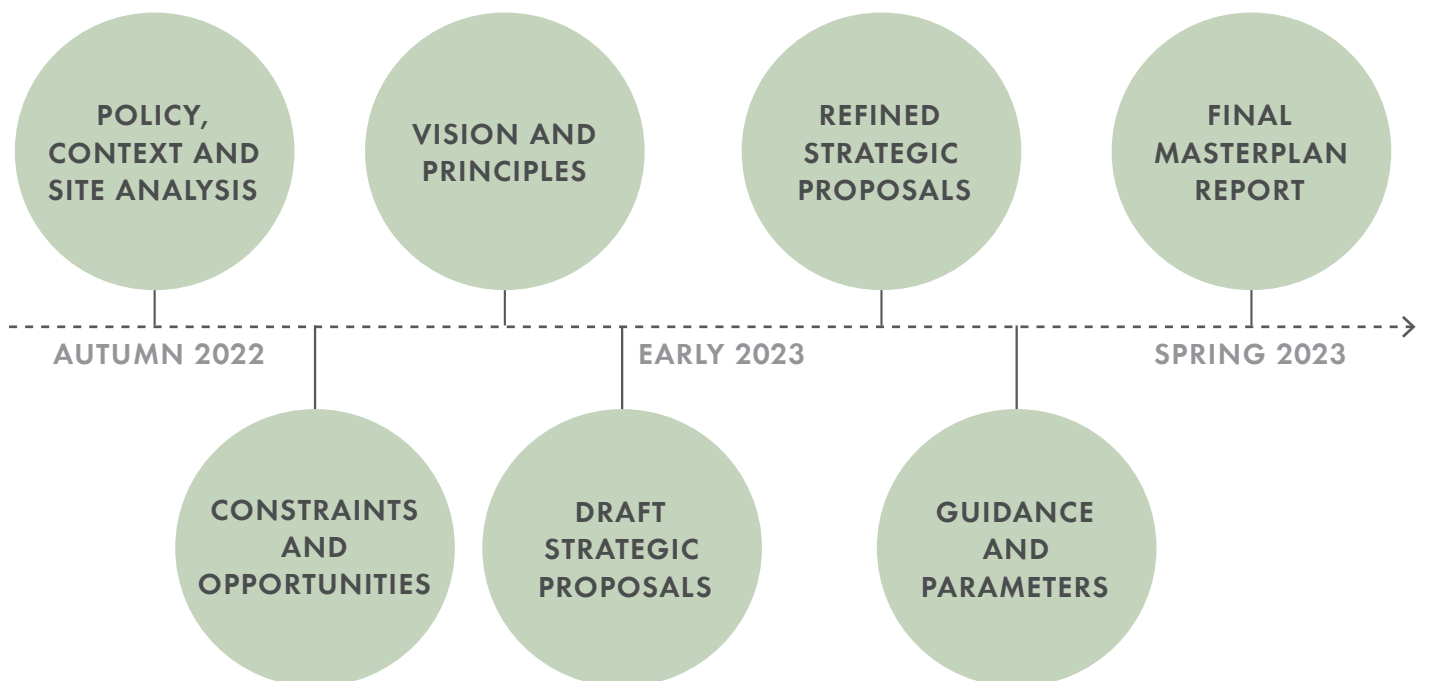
POLICY, CONTEXT AND SITE ANALYSIS

VISION AND PRINCIPLES

REFINED STRATEGIC PROPOSALS

FINAL MASTERPLAN REPORT

AUTUMN 2022

EARLY 2023

SPRING 2023

CONSTRAINTS AND OPPORTUNITIES

DRAFT STRATEGIC PROPOSALS

GUIDANCE AND PARAMETERS